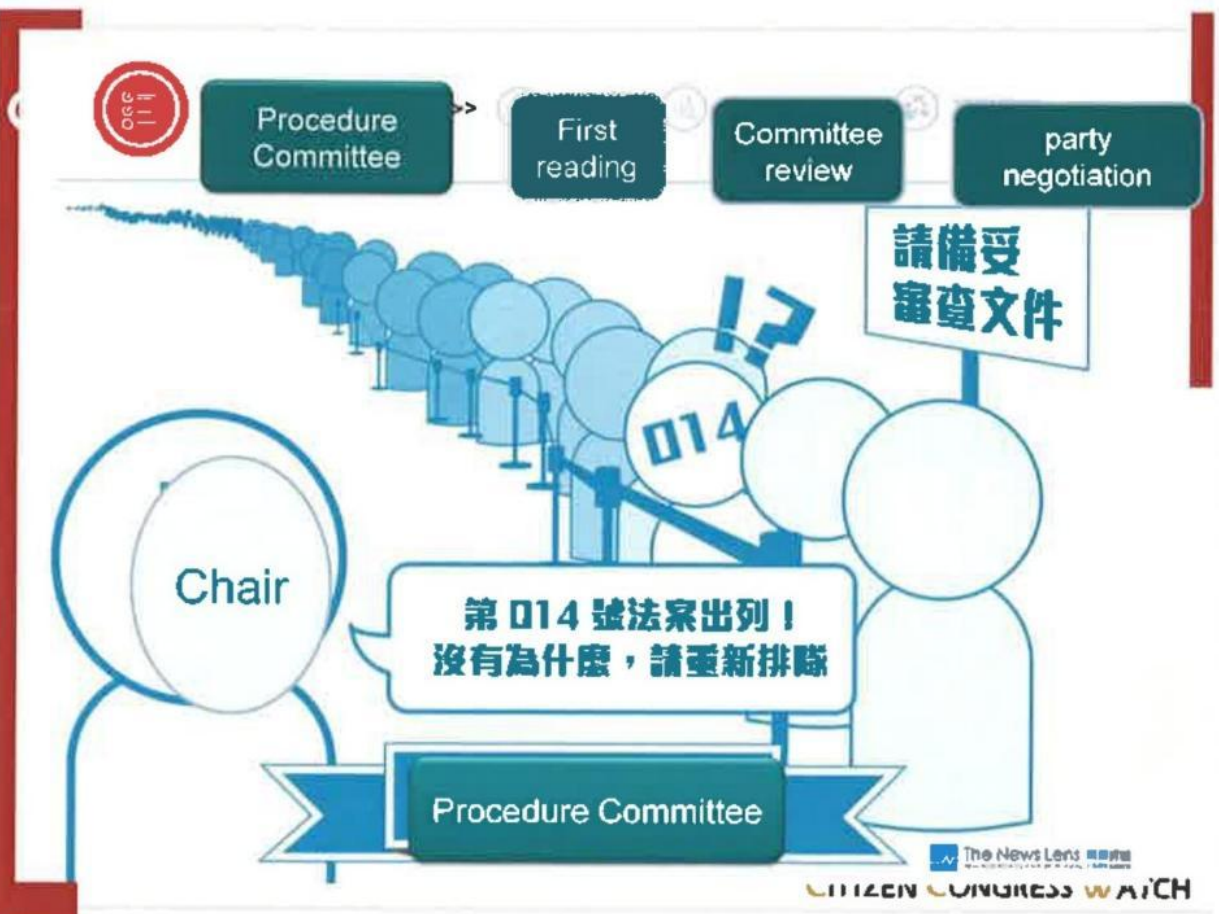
Procedure Committee

First reading

Committee review

party negotiation

請備妥審查文件

!?

014

Chair

第 014 號法案出列！
沒有為什麼，請重新排隊

Procedure Committee

The News Lens 關鍵評論

CITIZEN CONGRESS WATCH